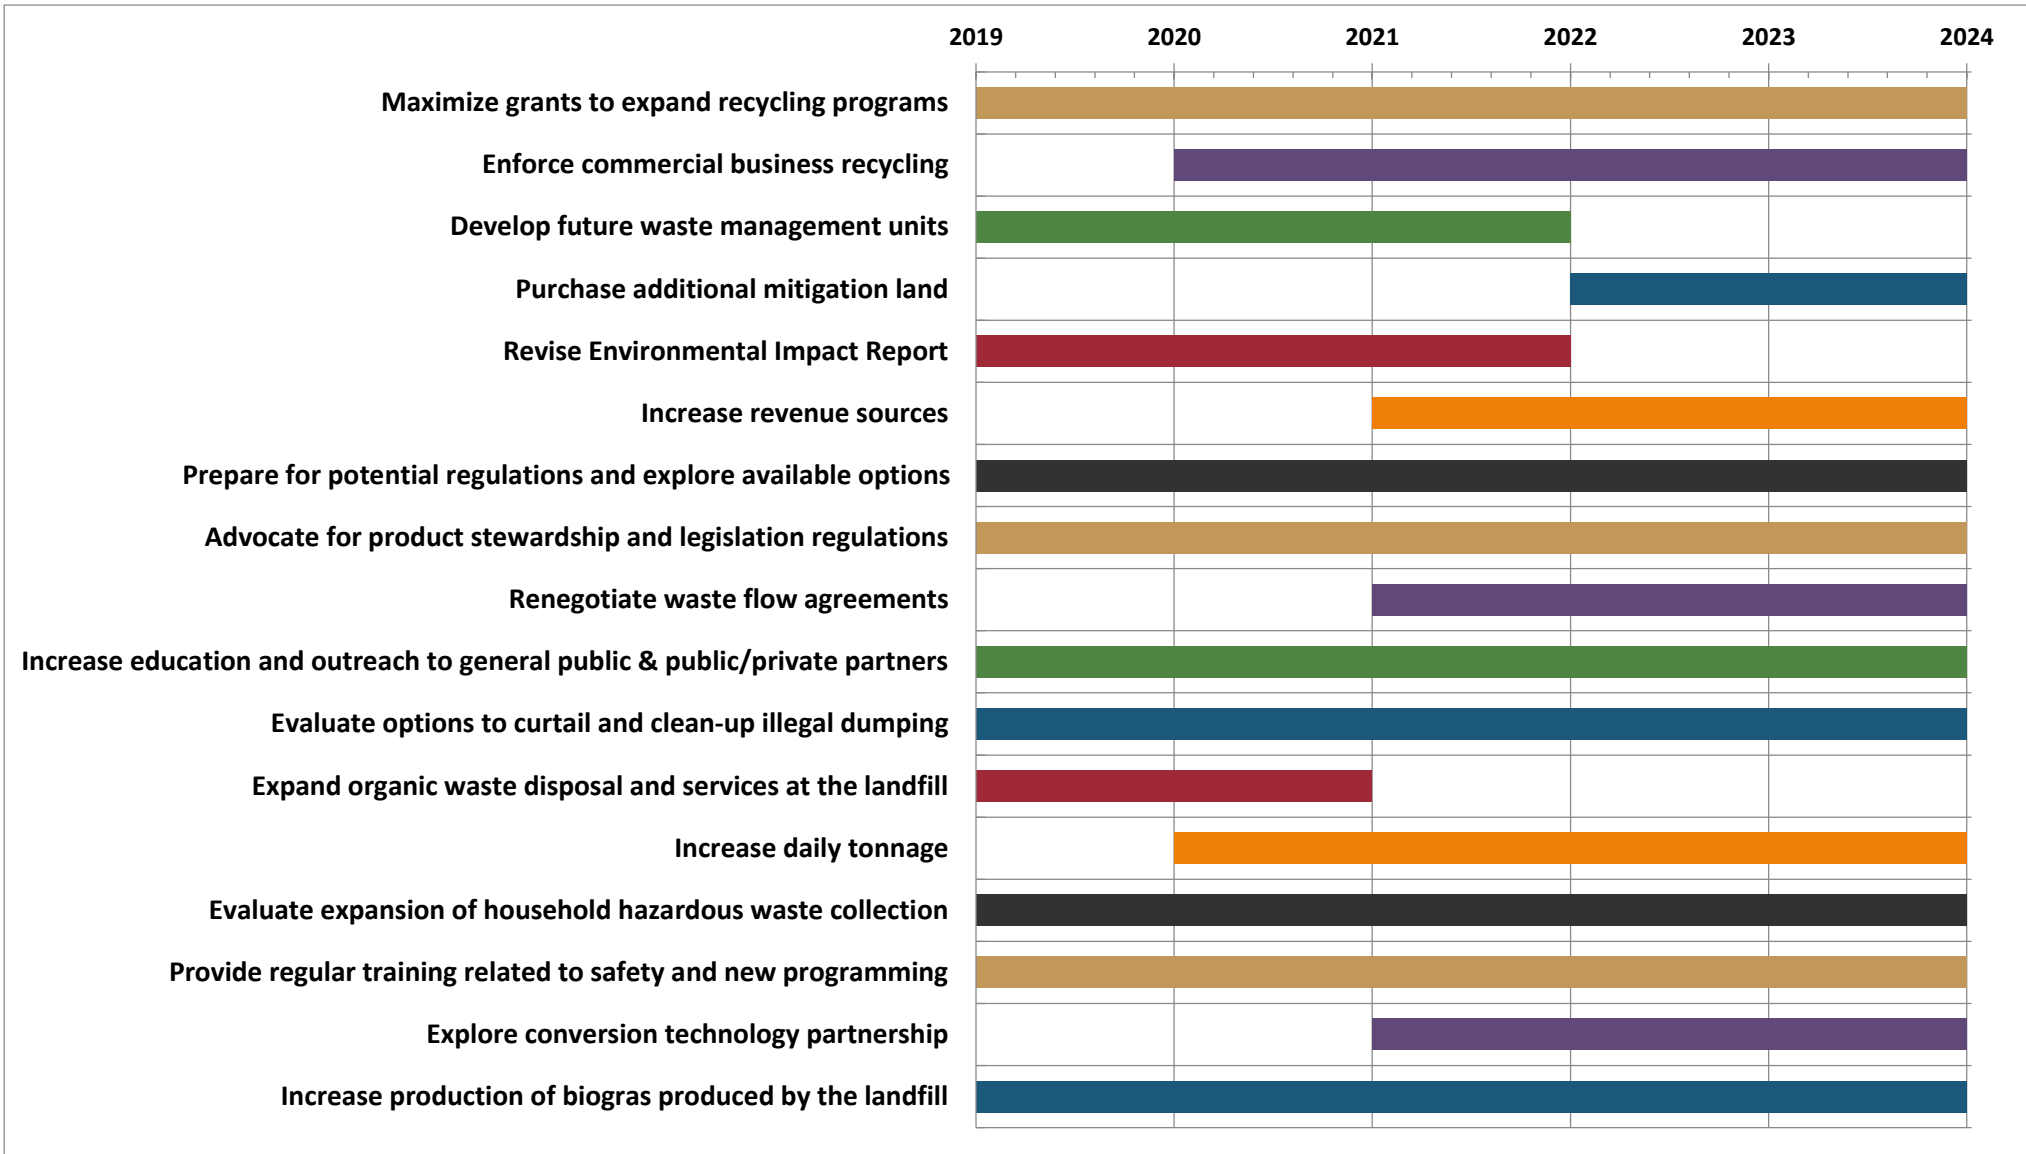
2019 2020 2021 2022 2023 2024

Maximize grants to expand recycling programs
Enforce commercial business recycling
Develop future waste management units
Purchase additional mitigation land
Revise Environmental Impact Report
Increase revenue sources
Prepare for potential regulations and explore available options
Advocate for product stewardship and legislation regulations
Renegotiate waste flow agreements
Increase education and outreach to general public & public/private partners
Evaluate options to curtail and clean-up illegal dumping
Expand organic waste disposal and services at the landfill
Increase daily tonnage
Evaluate expansion of household hazardous waste collection
Provide regular training related to safety and new programming
Explore conversion technology partnership
Increase production of biogras produced by the landfill